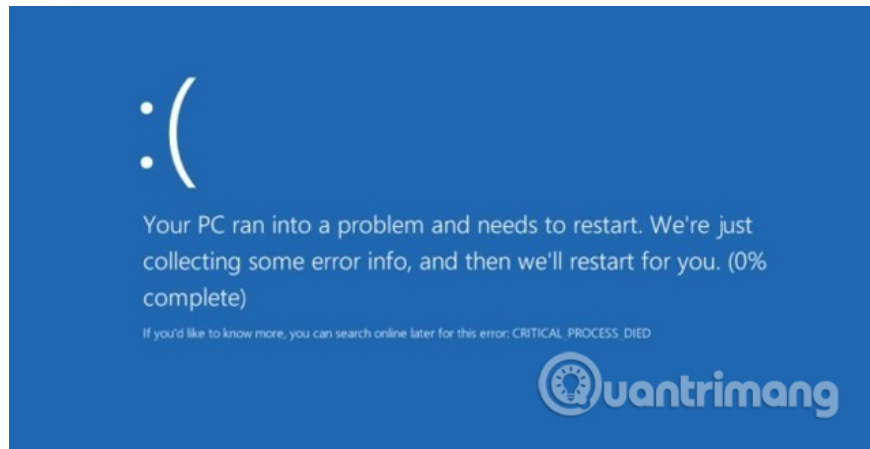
:(

Your PC ran into a problem and needs to restart. We're just collecting some error info, and then we'll restart for you. (0% complete)

If you'd like to know more, you can search online later for this error: CRITICAL_PROCESS_DIED

Quantrimang